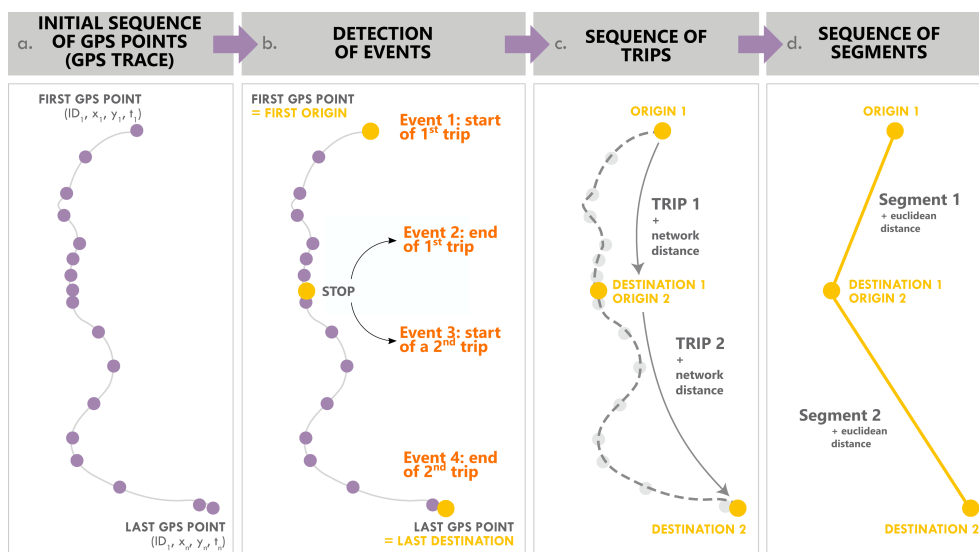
a. INITIAL SEQUENCE OF GPS POINTS (GPS TRACE)

b. DETECTION OF EVENTS

c. SEQUENCE OF TRIPS

d. SEQUENCE OF SEGMENTS

FIRST GPS POINT
$(ID_1, x_1, y_1, t_1)$

LAST GPS POINT
$(ID_n, x_n, y_n, t_n)$

FIRST GPS POINT
= FIRST ORIGIN

Event 1: start of 1$^{st}$ trip

Event 2: end of 1$^{st}$ trip

STOP

Event 3: start of a 2$^{nd}$ trip

Event 4: end of 2$^{nd}$ trip

LAST GPS POINT
= LAST DESTINATION

ORIGIN 1

TRIP 1
+ network distance

DESTINATION 1
ORIGIN 2

TRIP 2
+ network distance

DESTINATION 2

ORIGIN 1

Segment 1
+ euclidean distance

DESTINATION 1
ORIGIN 2

Segment 2
+ euclidean distance

DESTINATION 2